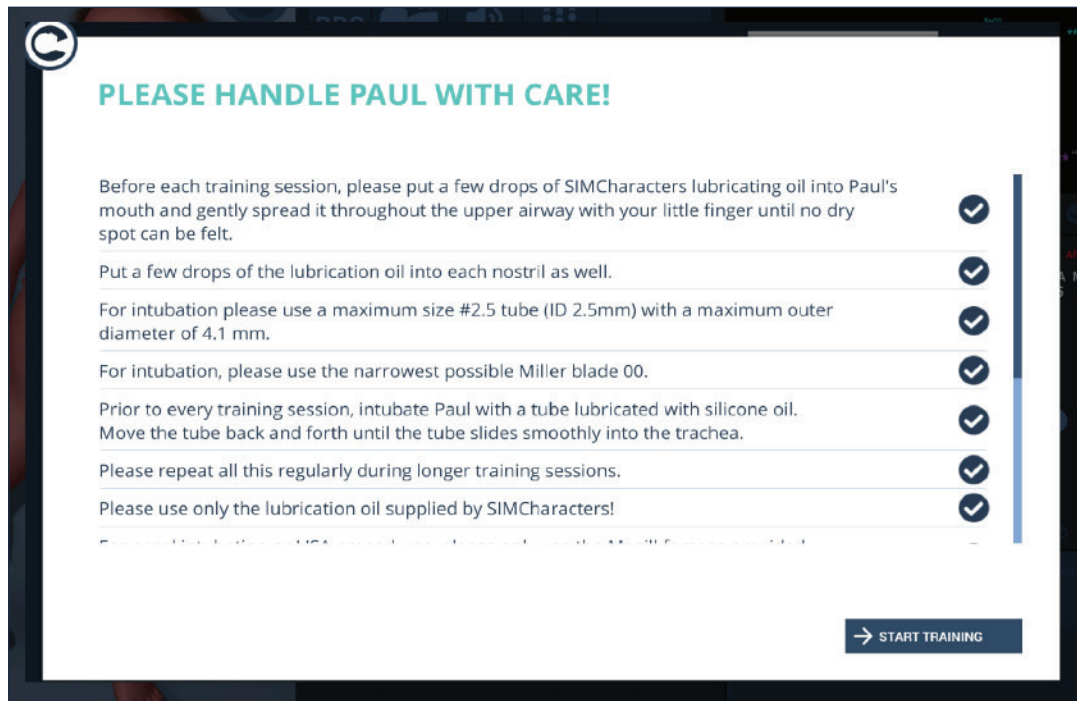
PLEASE HANDLE PAUL WITH CARE!

Before each training session, please put a few drops of SIMCharacters lubricating oil into Paul's mouth and gently spread it throughout the upper airway with your little finger until no dry spot can be felt.

Put a few drops of the lubrication oil into each nostril as well.

For intubation please use a maximum size #2.5 tube (ID 2.5mm) with a maximum outer diameter of 4.1 mm.

For intubation, please use the narrowest possible Miller blade 00.

Prior to every training session, intubate Paul with a tube lubricated with silicone oil. Move the tube back and forth until the tube slides smoothly into the trachea.

Please repeat all this regularly during longer training sessions.

Please use only the lubrication oil supplied by SIMCharacters!

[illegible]

START TRAINING